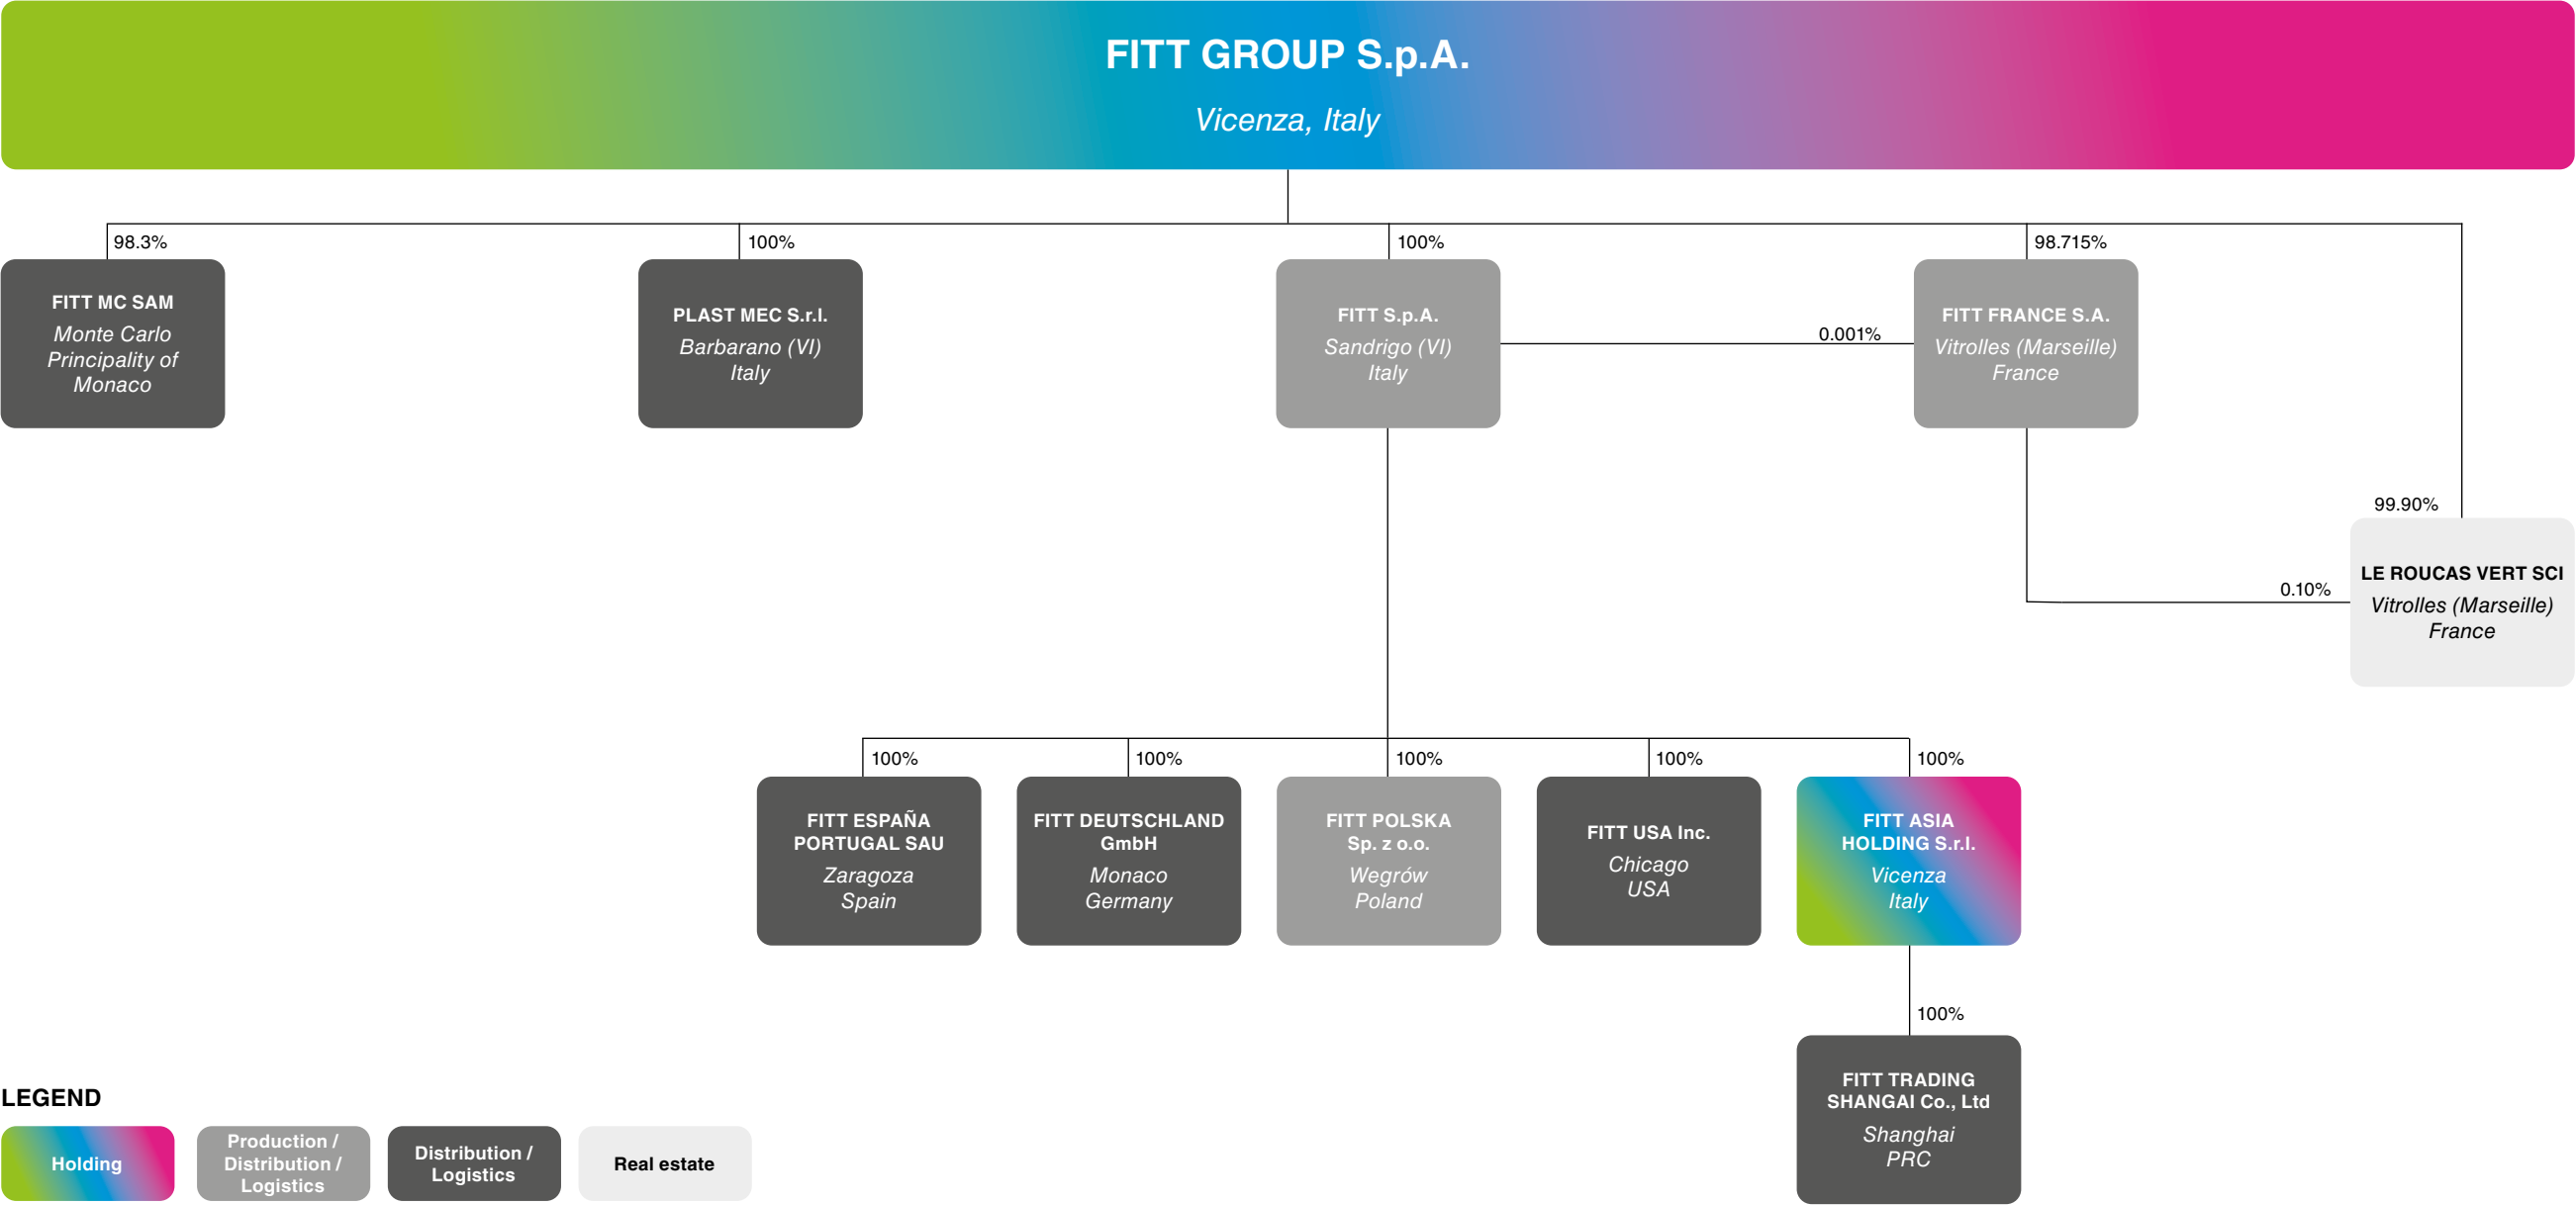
FITT GROUP S.p.A.
Vicenza, Italy

98.3%
FITT MC SAM
Monte Carlo Principality of Monaco

100%
PLAST MEC S.r.l.
Barbarano (VI) Italy

100%
FITT S.p.A.
Sandrigo (VI) Italy

0.001%

98.715%
FITT FRANCE S.A.
Vitrolles (Marseille) France

99.90%
0.10%
LE ROUCAS VERT SCI
Vitrolles (Marseille) France

100%
FITT ESPAÑA PORTUGAL SAU
Zaragoza Spain

100%
FITT DEUTSCHLAND GmbH
Monaco Germany

100%
FITT POLSKA Sp. z o.o.
Wegrów Poland

100%
FITT USA Inc.
Chicago USA

100%
FITT ASIA HOLDING S.r.l.
Vicenza Italy

100%
FITT TRADING SHANGAI Co., Ltd
Shanghai PRC

LEGEND
Holding
Production / Distribution / Logistics
Distribution / Logistics
Real estate